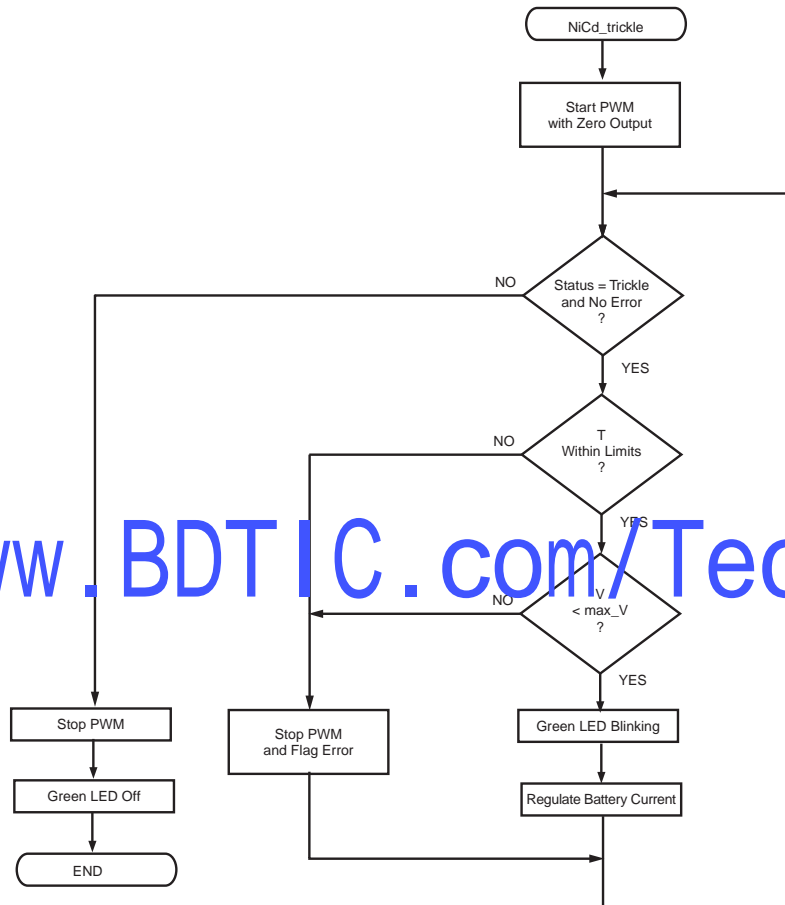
NiCd_trickle

Start PWM with Zero Output

Status = Trickle and No Error ?

NO

YES

T Within Limits ?

NO

YES

V < max_V ?

NO

YES

ww.BDTIC.com/Tec

Stop PWM

Green LED Off

END

Stop PWM and Flag Error

Green LED Blinking

Regulate Battery Current